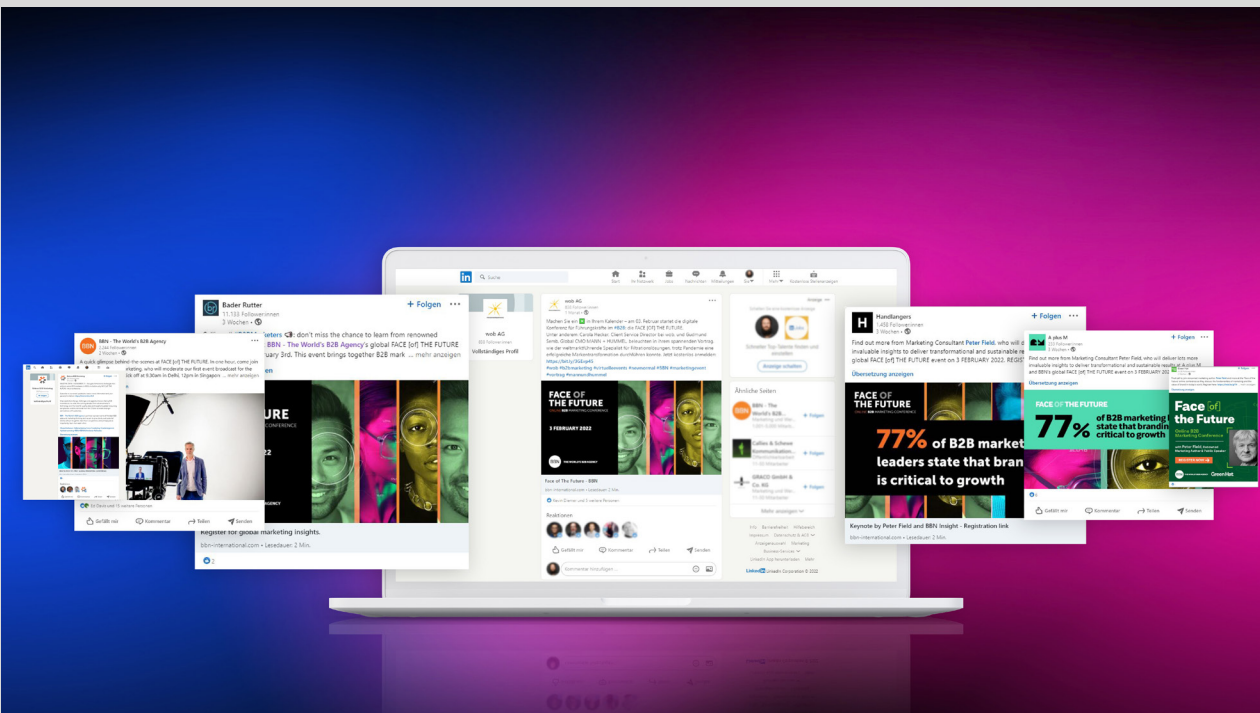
Bader Rutter
11.133 Followerinnen
3 Wochen •

+ Folgen

eters: don't miss the chance to learn from renowned BBN - The World's B2B Agency's global FACE [of] THE FUTURE uary 3rd. This event brings together B2B mark ... mehr anzeigen

FUTURE

Register for global marketing insights.
bbn-international.com • Lesedauer 2 Min.

2

BBN - The World's B2B Agency
2.244 Followerinnen
2 Wochen •

A quick glimpse behind the scenes at FACE [of] THE FUTURE. In one hour, comi join arketing, who will moderate our first event broadcast for the ick off at 9:30am in Delhi, 12pm in Singapore ... mehr anzeigen

Gefällt mir   Kommentar   Teilen   Senden

wob AG

Vollständiges Profil

wob AG

FACE OF THE FUTURE
3 FEBRUARY 2022

Face of The Future - BBN

Reaktionen

Gefällt mir   Kommentar   Teilen   Senden

Kommentar hinzufügen

Ähnliche Seiten

BBN - The World's B2B...
Folgen

Callies & Schewe Kommunikation...
Folgen

GRACO GmbH & Co. KG
Folgen

Mehr anzeigen

Linked in Linkedin Corporation © 2022

Handlangers
1.458 Followerinnen
3 Wochen •

+ Folgen

Find out more from Marketing Consultant Peter Field, who will d invaluable insights to deliver transformational and sustainable r global FACE [of] THE FUTURE event on 3 FEBRUARY 2022. REGIS

Übersetzung anzeigen

FACE OF THE FUTURE

77% of B2B market leaders state that bran is critical to growth

Keynote by Peter Field and BBN Insight - Registration link
bbn-international.com • Lesedauer 2 Min.

+ Folgen

Find out more from Marketing Consultant Peter Field, who will deliver lots more invaluable insights to deliver transformational and sustainable results at and BBN's global FACE [of] THE FUTURE event on 3 FEBRUARY 2022.

Übersetzung anzeigen

FACE OF THE FUTURE

77% of B2B marketing state that brandin critical to growth

Gefällt mir   Kommentar   Teilen   Senden

Face [of] the Future
Online B2B Marketing Conference
with Peter Field